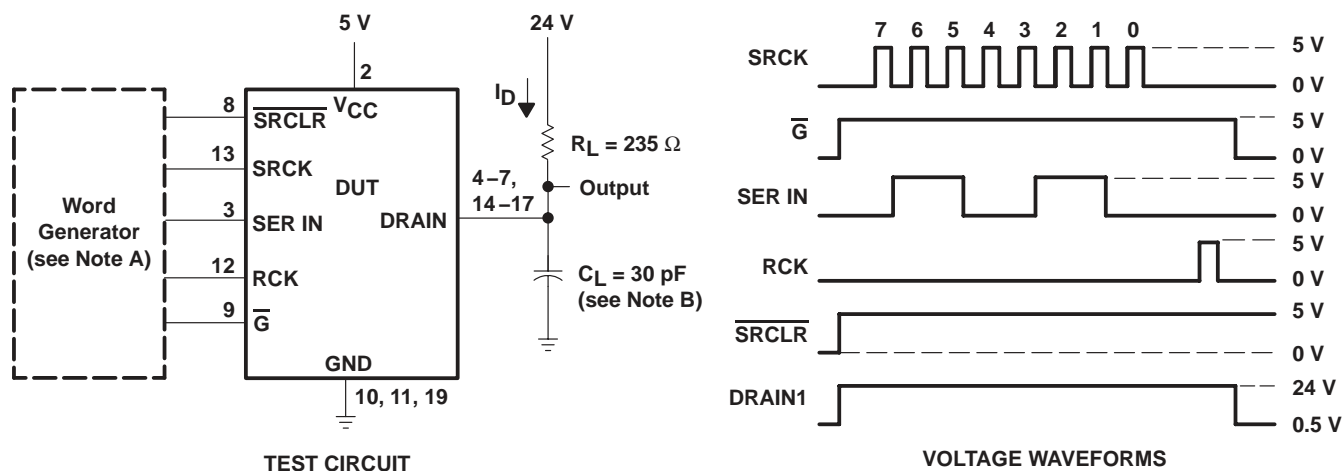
5 V

2

8 $\overline{SRCLR}$ $V_{CC}$

13 SRCK

DUT

3 SER IN

DRAIN

12 RCK

9 $\overline{G}$

GND

10, 11, 19

Word Generator (see Note A)

24 V

$I_D$

$R_L = 235\ \Omega$

Output

4 –7, 14 –17

$C_L = 30$ pF (see Note B)

TEST CIRCUIT

7 6 5 4 3 2 1 0

SRCK 5 V 0 V

$\overline{G}$ 5 V 0 V

SER IN 5 V 0 V

RCK 5 V 0 V

$\overline{SRCLR}$ 5 V 0 V

DRAIN1 24 V 0.5 V

VOLTAGE WAVEFORMS